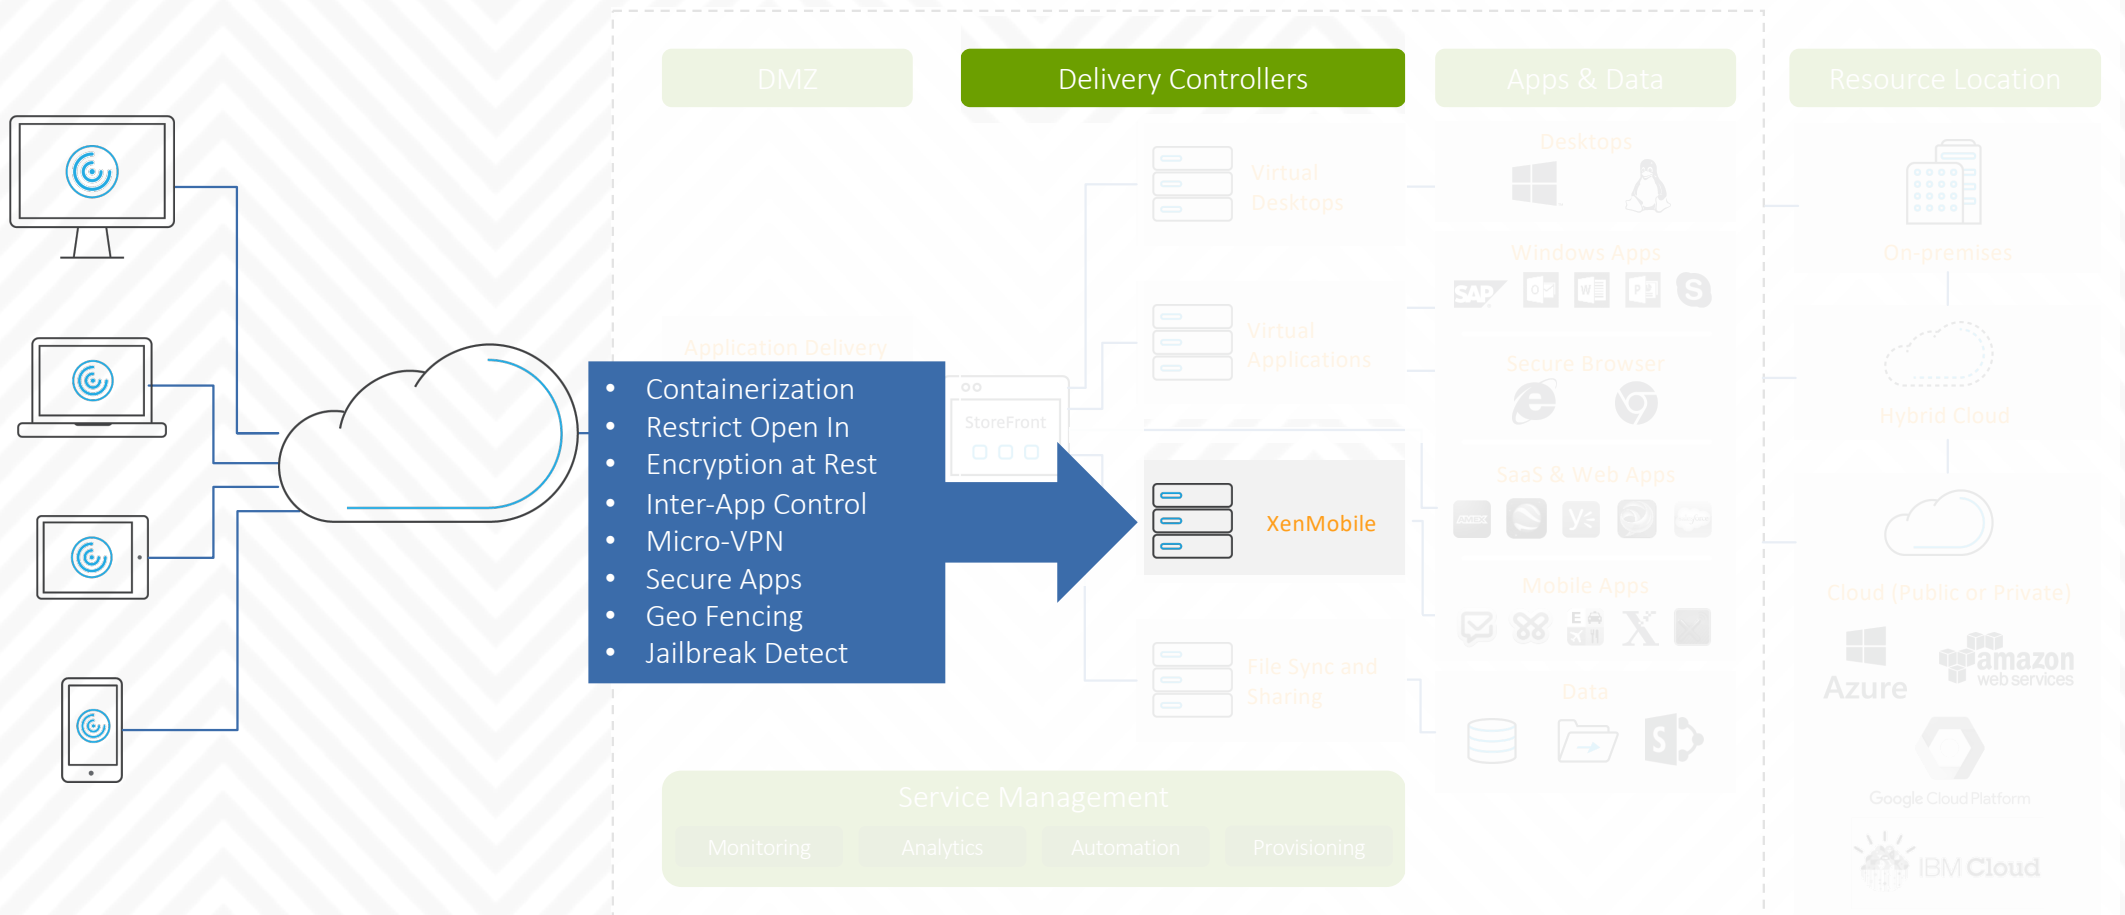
DMZ

Delivery Controllers

Apps & Data

Resource Location

Desktops

Virtual Desktops

Windows Apps

On-premises

Application Delivery

Virtual Applications

Secure Browser

Hybrid Cloud

- Containerization
- Restrict Open In
- Encryption at Rest
- Inter-App Control
- Micro-VPN
- Secure Apps
- Geo Fencing
- Jailbreak Detect

StoreFront

XenMobile

SaaS & Web Apps

Mobile Apps

Cloud (Public or Private)

Azure

amazon web services

File Sync and Sharing

Data

Google Cloud Platform

IBM Cloud

Service Management

Monitoring

Analytics

Automation

Provisioning